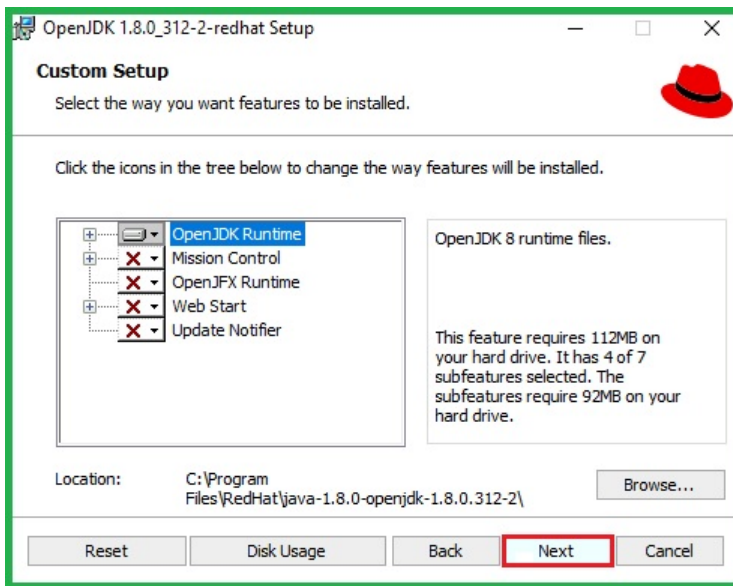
OpenJDK 1.8.0_312-2-redhat Setup

Custom Setup

Select the way you want features to be installed.

Click the icons in the tree below to change the way features will be installed.

OpenJDK Runtime
Mission Control
OpenJFX Runtime
Web Start
Update Notifier

OpenJDK 8 runtime files.

This feature requires 112MB on your hard drive. It has 4 of 7 subfeatures selected. The subfeatures require 92MB on your hard drive.

Location: C:\Program Files\RedHat\java-1.8.0-openjdk-1.8.0.312-2\

Browse...

Reset | Disk Usage | Back | Next | Cancel